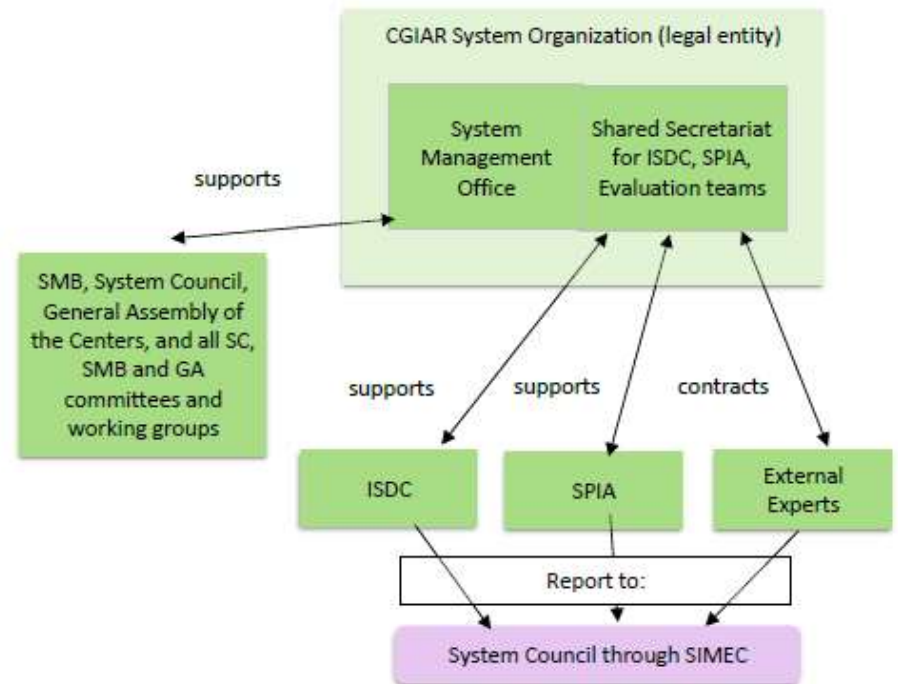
CGIAR System Organization (legal entity)

System Management Office

Shared Secretariat for ISDC, SPIA, Evaluation teams

supports

SMB, System Council, General Assembly of the Centers, and all SC, SMB and GA committees and working groups

supports

supports

contracts

ISDC

SPIA

External Experts

Report to:

System Council through SIMEC